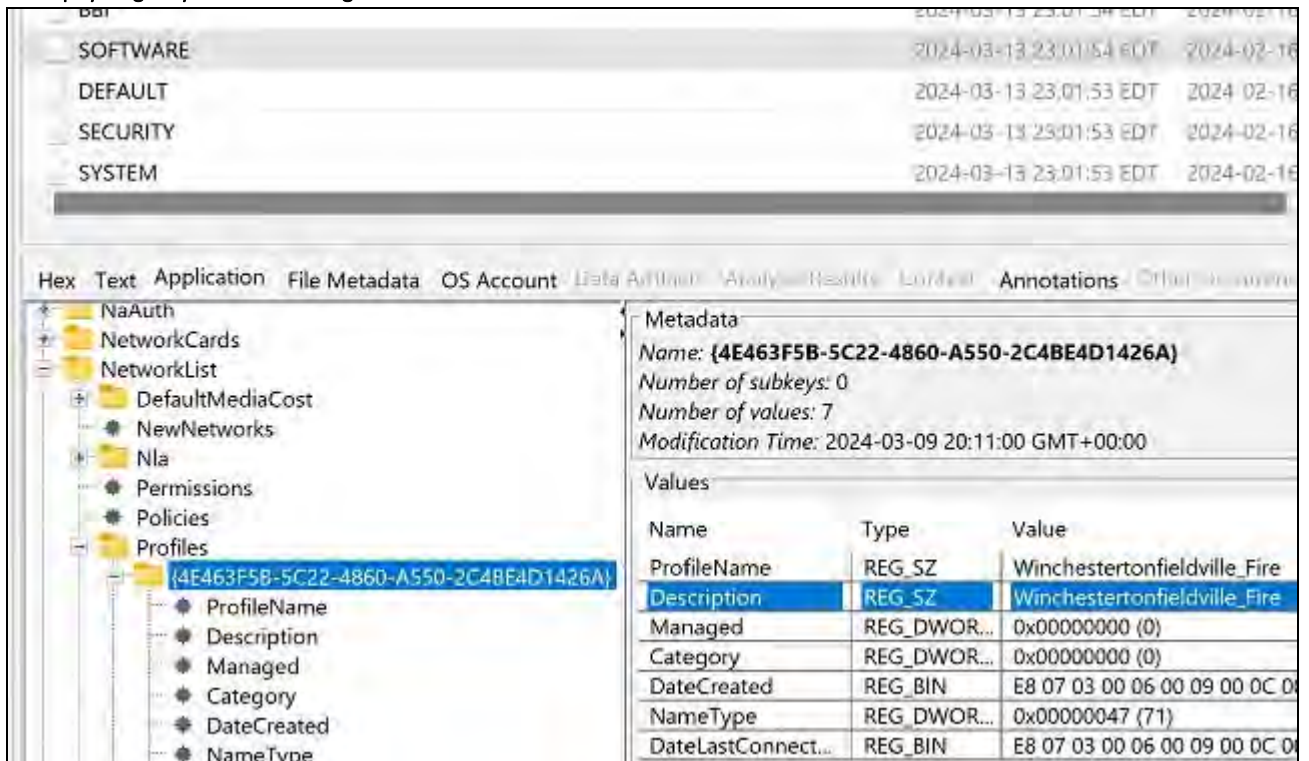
SOFTWARE 2024-03-13 23:01:54 EDT 2024-02-16
DEFAULT 2024-03-13 23:01:53 EDT 2024-02-16
SECURITY 2024-03-13 23:01:53 EDT 2024-02-16
SYSTEM 2024-03-13 23:01:53 EDT 2024-02-16

Hex Text Application File Metadata OS Account Data Artifacts Analysis Results Context Annotations Other Occurrences

NaAuth
NetworkCards
NetworkList
DefaultMediaCost
NewNetworks
Nla
Permissions
Policies
Profiles
{4E463F5B-5C22-4860-A550-2C4BE4D1426A}
ProfileName
Description
Managed
Category
DateCreated
NameType

Metadata
Name: {4E463F5B-5C22-4860-A550-2C4BE4D1426A}
Number of subkeys: 0
Number of values: 7
Modification Time: 2024-03-09 20:11:00 GMT+00:00

Values

| Name | Type | Value |
|---|---|---|
| ProfileName | REG_SZ | Winchestertonfieldville_Fire |
| Description | REG_SZ | Winchestertonfieldville_Fire |
| Managed | REG_DWOR... | 0x00000000 (0) |
| Category | REG_DWOR... | 0x00000000 (0) |
| DateCreated | REG_BIN | E8 07 03 00 06 00 09 00 0C 0 |
| NameType | REG_DWOR... | 0x00000047 (71) |
| DateLastConnect... | REG_BIN | E8 07 03 00 06 00 09 00 0C 0 |